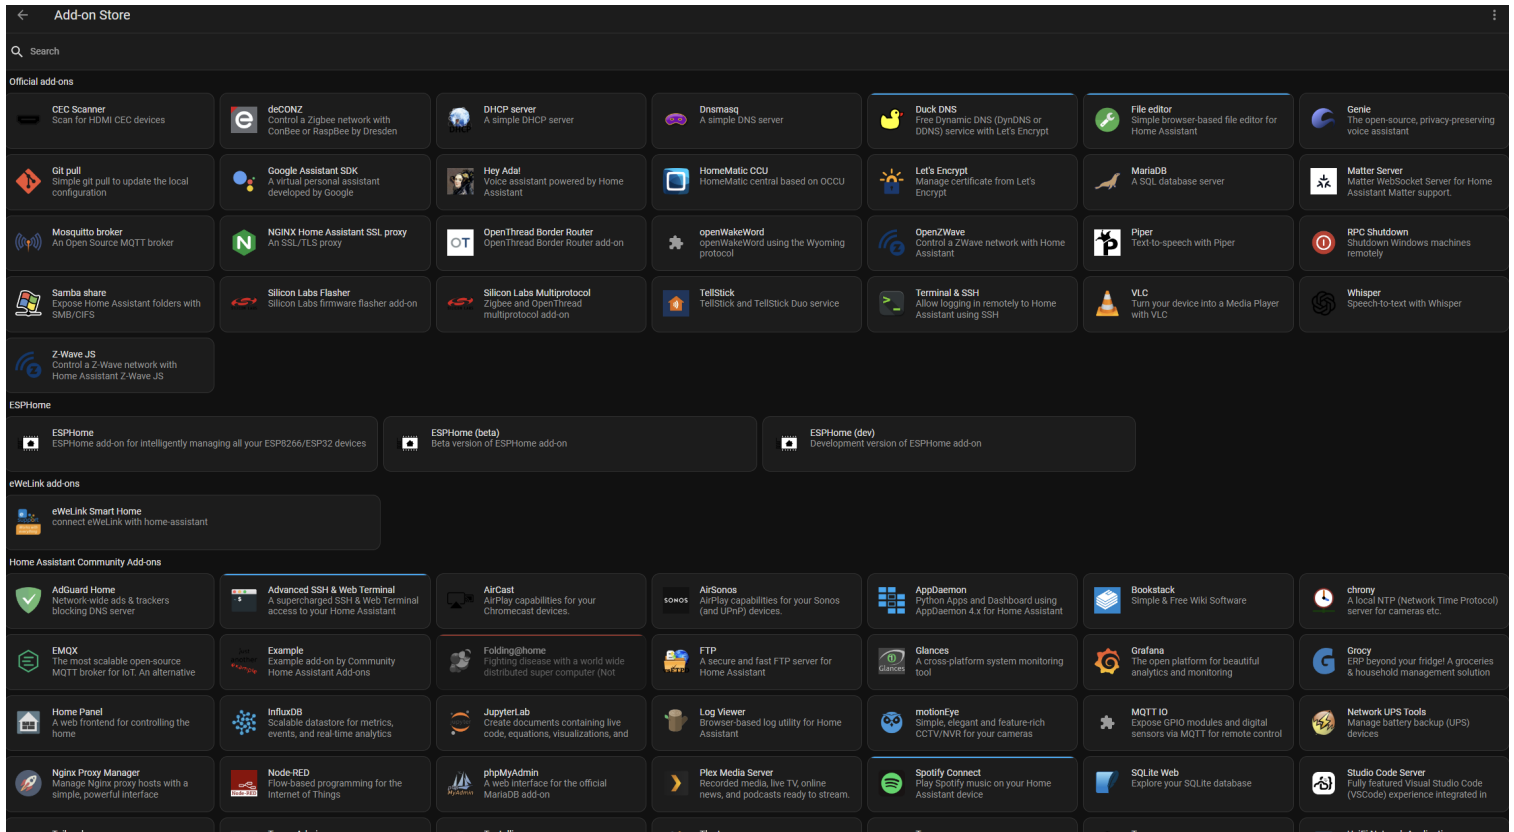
Add-on Store

Search

Official add-ons

CEC Scanner
Scan for HDMI CEC devices

deCONZ
Control a Zigbee network with ConBee or RaspBee by Dresden

DHCP server
A simple DHCP server

Dnsmasq
A simple DNS server

Duck DNS
Free Dynamic DNS (DynDNS or DDNS) service with Let's Encrypt

File editor
Simple browser-based file editor for Home Assistant

Genie
The open-source, privacy-preserving voice assistant

Git pull
Simple git pull to update the local configuration

Google Assistant SDK
A virtual personal assistant developed by Google

Hey Ada!
Voice assistant powered by Home Assistant

HomeMatic CCU
HomeMatic central based on OCCU

Let's Encrypt
Manage certificate from Let's Encrypt

MariaDB
A SQL database server

Matter Server
Matter WebSocket Server for Home Assistant Matter support.

Mosquitto broker
An Open Source MQTT broker

NGINX Home Assistant SSL proxy
An SSL/TLS proxy

OpenThread Border Router
OpenThread Border Router add-on

openWakeWord
openWakeWord using the Wyoming protocol

OpenZWave
Control a ZWave network with Home Assistant

Piper
Text-to-speech with Piper

RPC Shutdown
Shutdown Windows machines remotely

Samba share
Expose Home Assistant folders with SMB/CIFS

Silicon Labs Flasher
Silicon Labs firmware flasher add-on

Silicon Labs Multiprotocol
Zigbee and OpenThread multiprotocol add-on

TellStick
TellStick and TellStick Duo service

Terminal & SSH
Allow logging in remotely to Home Assistant using SSH

VLC
Turn your device into a Media Player with VLC

Whisper
Speech-to-text with Whisper

Z-Wave JS
Control a Z-Wave network with Home Assistant Z-Wave JS

ESPHome

ESPHome
ESPHome add-on for intelligently managing all your ESP8266/ESP32 devices

ESPHome (beta)
Beta version of ESPHome add-on

ESPHome (dev)
Development version of ESPHome add-on

eWeLink add-ons

eWeLink Smart Home
connect eWeLink with home-assistant

Home Assistant Community Add-ons

AdGuard Home
Network-wide ads & trackers blocking DNS server

Advanced SSH & Web Terminal
A supercharged SSH & Web Terminal access to your Home Assistant

AirCast
AirPlay capabilities for your Chromecast devices.

AirSonos
AirPlay capabilities for your Sonos (and UPnP) devices.

AppDaemon
Python Apps and Dashboard using AppDaemon 4.x for Home Assistant

Bookstack
Simple & Free Wiki Software

chrony
A local NTP (Network Time Protocol) server for cameras etc.

EMQX
The most scalable open-source MQTT broker for IoT. An alternative

Example
Example add-on by Community Home Assistant Add-ons

Folding@home
Fighting disease with a world wide distributed super computer (Not

FTP
A secure and fast FTP server for Home Assistant

Glances
A cross-platform system monitoring tool

Grafana
The open platform for beautiful analytics and monitoring

Grocy
ERP beyond your fridge! A groceries & household management solution

Home Panel
A web frontend for controlling the home

InfluxDB
Scalable datastore for metrics, events, and real-time analytics

JupyterLab
Create documents containing live code, equations, visualizations, and

Log Viewer
Browser-based log utility for Home Assistant

motionEye
Simple, elegant and feature-rich CCTV/NVR for your cameras

MQTT IO
Expose GPIO modules and digital sensors via MQTT for remote control

Network UPS Tools
Manage battery backup (UPS) devices

Nginx Proxy Manager
Manage Nginx proxy hosts with a simple, powerful interface

Node-RED
Flow-based programming for the Internet of Things

phpMyAdmin
A web interface for the official MariaDB add-on

Plex Media Server
Recorded media, live TV, online news, and podcasts ready to stream.

Spotify Connect
Play Spotify music on your Home Assistant device

SQLite Web
Explore your SQLite database

Studio Code Server
Fully featured Visual Studio Code (VSCode) experience integrated in